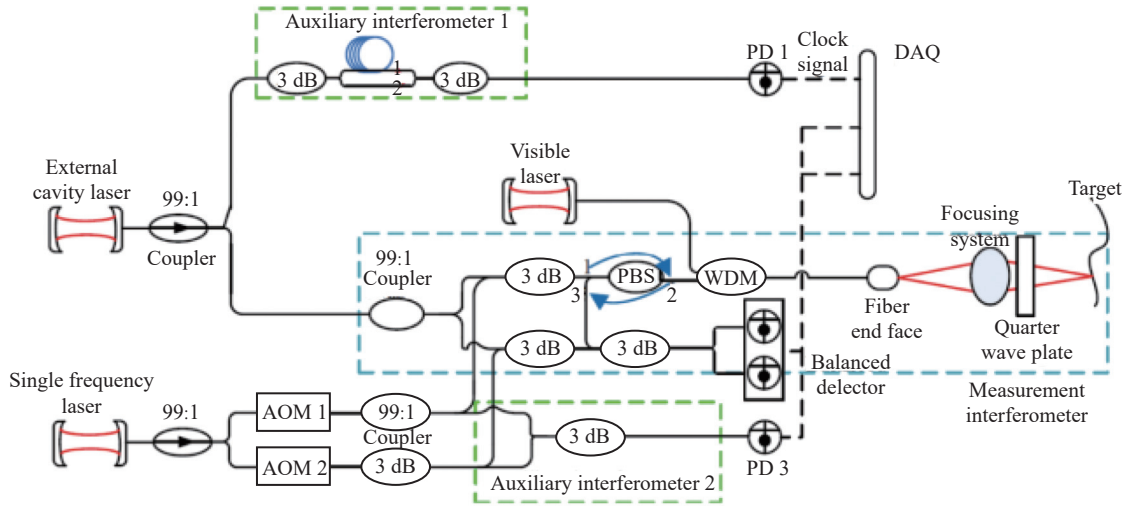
Auxiliary interferometer 1

3 dB

1

2

3 dB

PD 1

Clock signal

DAQ

External cavity laser

99:1

Coupler

Visible laser

Target

Focusing system

99:1 Coupler

3 dB

PBS

WDM

3

2

Fiber end face

Quarter wave plate

3 dB

3 dB

Balanced delector

Single frequency laser

99:1

AOM 1

99:1

Coupler

Measurement interferometer

3 dB

AOM 2

3 dB

PD 3

Auxiliary interferometer 2